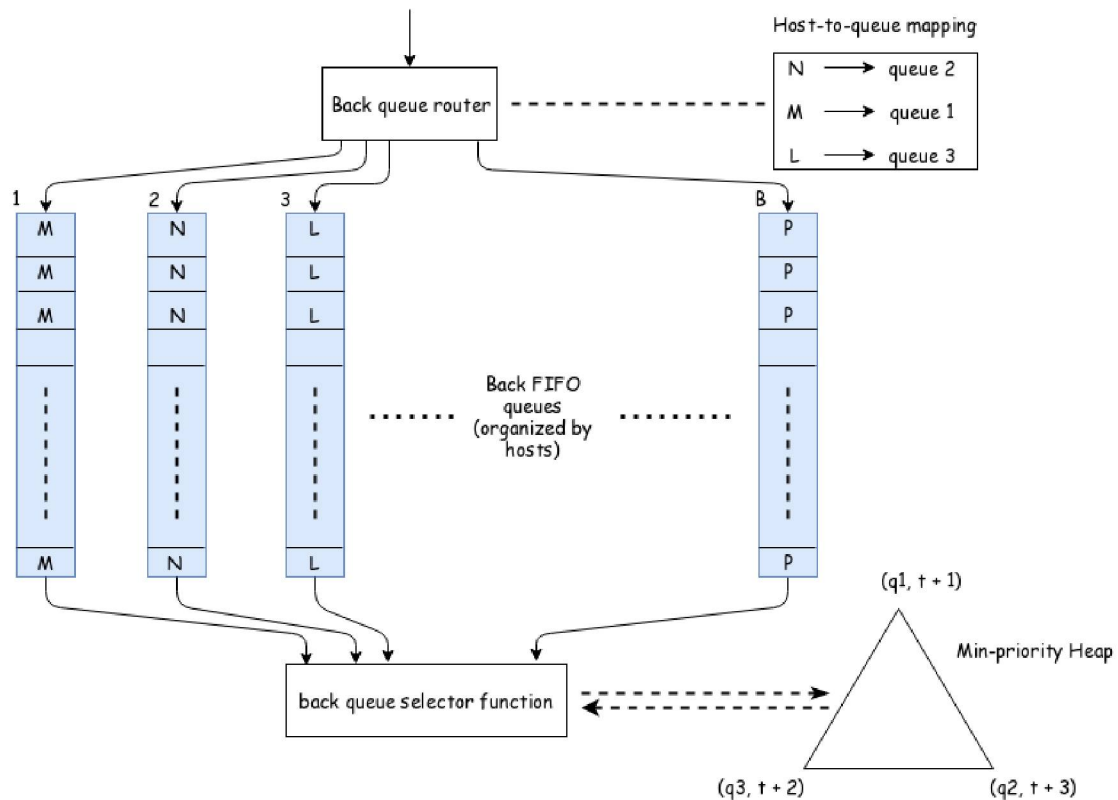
Host-to-queue mapping

| | |
|---|---|
| N | queue 2 |
| M | queue 1 |
| L | queue 3 |

Back queue router

1 M M M M

2 N N N N

3 L L L L

B P P P P

Back FIFO queues (organized by hosts)

back queue selector function

(q1, t + 1)

Min-priority Heap

(q3, t + 2)

(q2, t + 3)